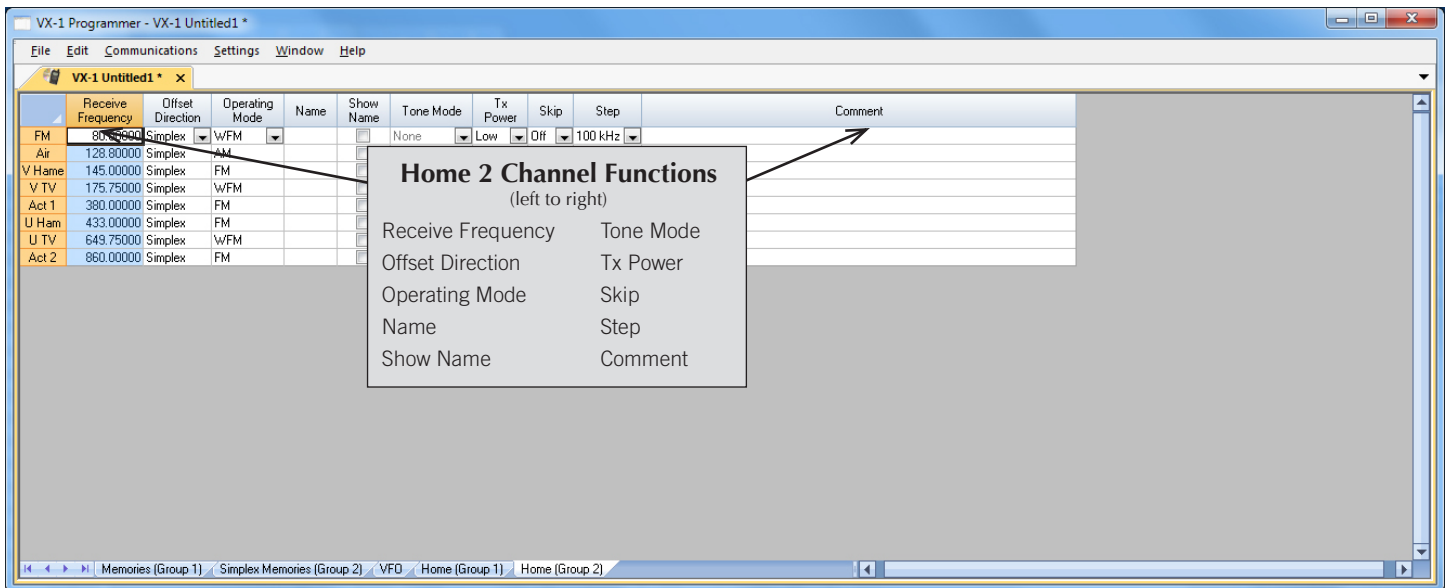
VX-1 Programmer - VX-1 Untitled1 *

File Edit Communications Settings Window Help

VX-1 Untitled1 * ×

| | Receive Frequency | Offset Direction | Operating Mode | Name | Show Name | Tone Mode | Tx Power | Skip | Step | Comment |
|---|---|---|---|---|---|---|---|---|---|---|
| FM | 80.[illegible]000 | Simplex | WFM | | | None | Low | Off | 100 kHz | |
| Air | 128.80000 | Simplex | AM | | | | | | | |
| V Hame | 145.00000 | Simplex | FM | | | | | | | |
| V TV | 175.75000 | Simplex | WFM | | | | | | | |
| Act 1 | 380.00000 | Simplex | FM | | | | | | | |
| U Ham | 433.00000 | Simplex | FM | | | | | | | |
| U TV | 649.75000 | Simplex | WFM | | | | | | | |
| Act 2 | 860.00000 | Simplex | FM | | | | | | | |

Home 2 Channel Functions
(left to right)

Receive Frequency
Offset Direction
Operating Mode
Name
Show Name

Tone Mode
Tx Power
Skip
Step
Comment

Memories (Group 1) Simplex Memories (Group 2) VFO Home (Group 1) Home (Group 2)